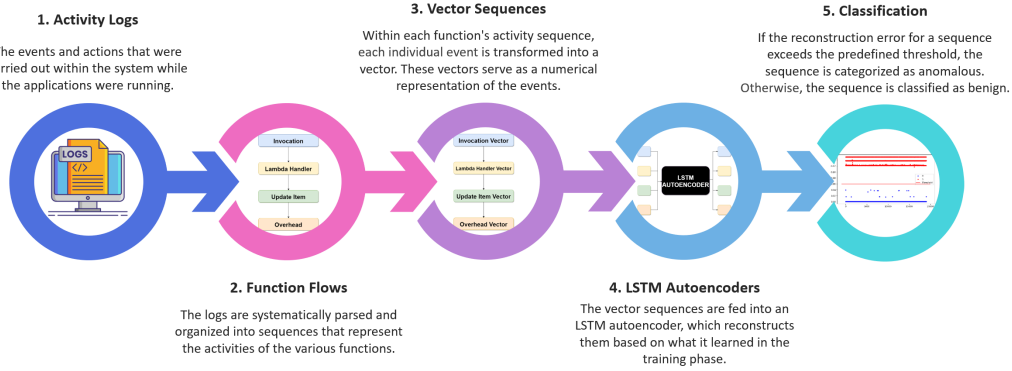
1. Activity Logs

he events and actions that were rried out within the system while the applications were running.

LOGS

3. Vector Sequences

Within each function's activity sequence, each individual event is transformed into a vector. These vectors serve as a numerical representation of the events.

5. Classification

If the reconstruction error for a sequence exceeds the predefined threshold, the sequence is categorized as anomalous. Otherwise, the sequence is classified as benign.

Invocation

Lambda Handler

Update Item

Overhead

Invocation Vector

Lambda Handler Vector

Update Item Vector

Overhead Vector

LSTM AUTOENCODER

2. Function Flows

The logs are systematically parsed and organized into sequences that represent the activities of the various functions.

4. LSTM Autoencoders

The vector sequences are fed into an LSTM autoencoder, which reconstructs them based on what it learned in the training phase.